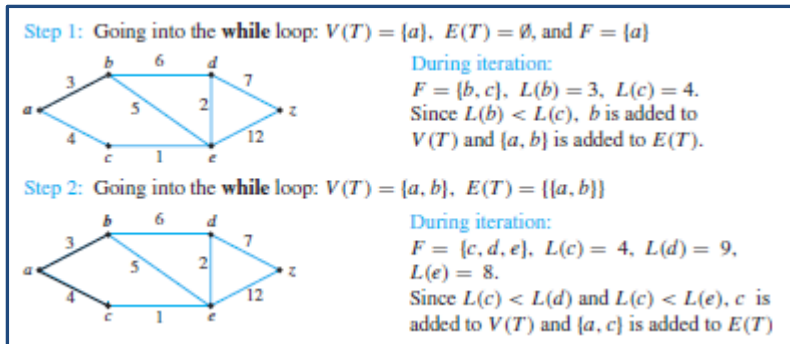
Step 1: Going into the **while** loop: $V(T) = \{a\}$, $E(T) = \emptyset$, and $F = \{a\}$

b 6 d 3 7 a 5 2 z 4 12 c 1 e

During iteration:
$F = \{b, c\}$, $L(b) = 3$, $L(c) = 4$.
Since $L(b) < L(c)$, $b$ is added to $V(T)$ and $\{a, b\}$ is added to $E(T)$.

Step 2: Going into the **while** loop: $V(T) = \{a, b\}$, $E(T) = \{\{a, b\}\}$

b 6 d 3 7 a 5 2 z 4 12 c 1 e

During iteration:
$F = \{c, d, e\}$, $L(c) = 4$, $L(d) = 9$, $L(e) = 8$.
Since $L(c) < L(d)$ and $L(c) < L(e)$, $c$ is added to $V(T)$ and $\{a, c\}$ is added to $E(T)$